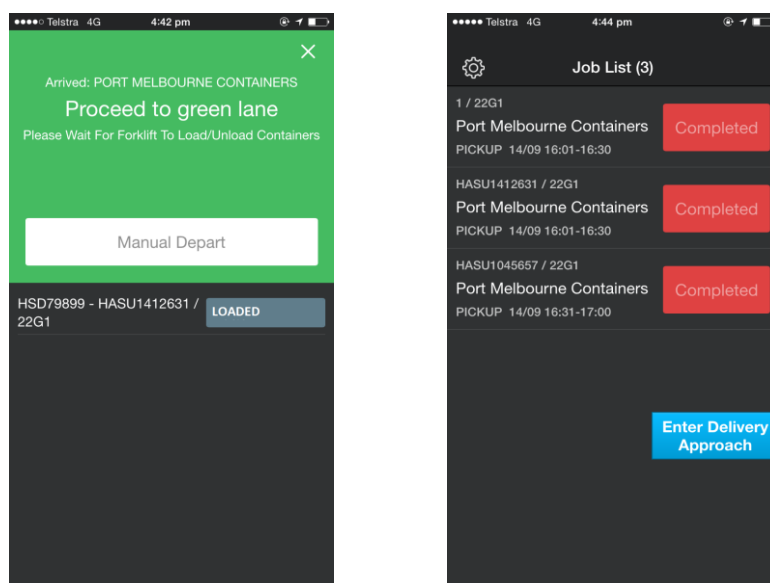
●●●●○ Telstra 4G 4:42 pm

×

Arrived: PORT MELBOURNE CONTAINERS

Proceed to green lane

Please Wait For Forklift To Load/Unload Containers

Manual Depart

HSD79899 - HASU1412631 / 22G1

LOADED

●●●●● Telstra 4G 4:44 pm

Job List (3)

1 / 22G1
Port Melbourne Containers
PICKUP 14/09 16:01-16:30
Completed

HASU1412631 / 22G1
Port Melbourne Containers
PICKUP 14/09 16:01-16:30
Completed

HASU1045657 / 22G1
Port Melbourne Containers
PICKUP 14/09 16:31-17:00
Completed

Enter Delivery Approach